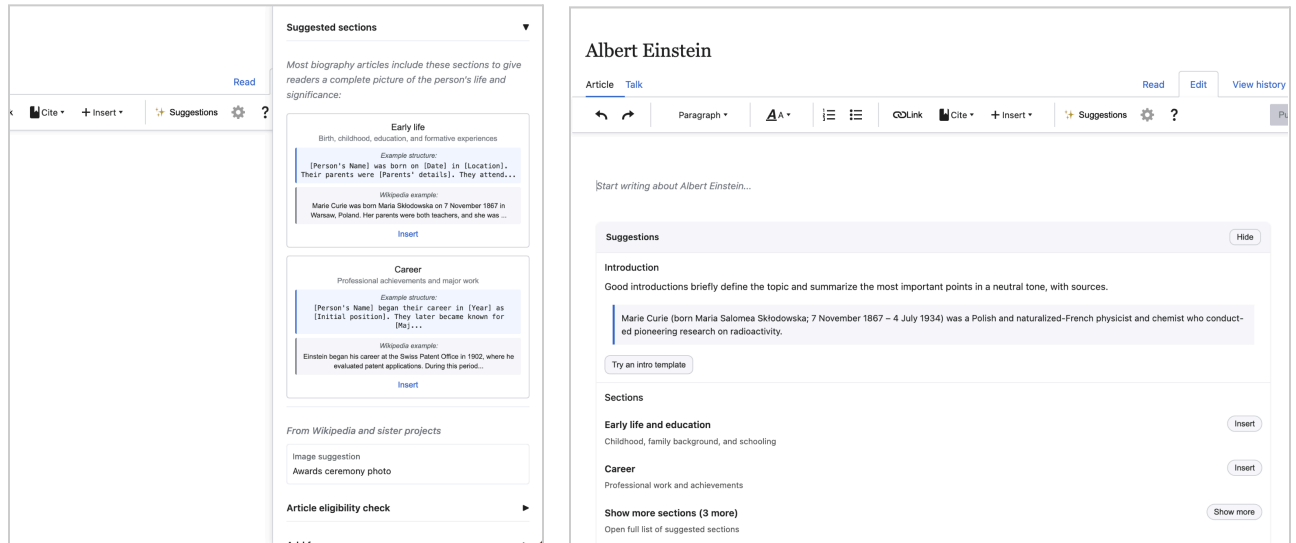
Read

Cite ▾ + Insert ▾ Suggestions ?

Suggested sections ▼

Most biography articles include these sections to give readers a complete picture of the person's life and significance:

Early life
Birth, childhood, education, and formative experiences

Example structure:
[Person's Name] was born on [Date] in [Location]. Their parents were [Parents' details]. They attend...

Wikipedia example:
Marie Curie was born Maria Skłodowska on 7 November 1867 in Warsaw, Poland. Her parents were both teachers, and she was ...

Insert

Career
Professional achievements and major work

Example structure:
[Person's Name] began their career in [Year] as [Initial position]. They later became known for [Maj]...

Wikipedia example:
Einstein began his career at the Swiss Patent Office in 1902, where he evaluated patent applications. During this period...

Insert

From Wikipedia and sister projects

Image suggestion
Awards ceremony photo

Article eligibility check ▶

Albert Einstein

Article Talk Read Edit View history

Paragraph ▾ A ▾ Link Cite ▾ + Insert ▾ Suggestions ?

Start writing about Albert Einstein...

Suggestions Hide

Introduction
Good introductions briefly define the topic and summarize the most important points in a neutral tone, with sources.

Marie Curie (born Maria Salomea Skłodowska; 7 November 1867 – 4 July 1934) was a Polish and naturalized-French physicist and chemist who conducted pioneering research on radioactivity.

Try an intro template

Sections

Early life and education Insert
Childhood, family background, and schooling

Career Insert
Professional work and achievements

Show more sections (3 more) Show more
Open full list of suggested sections